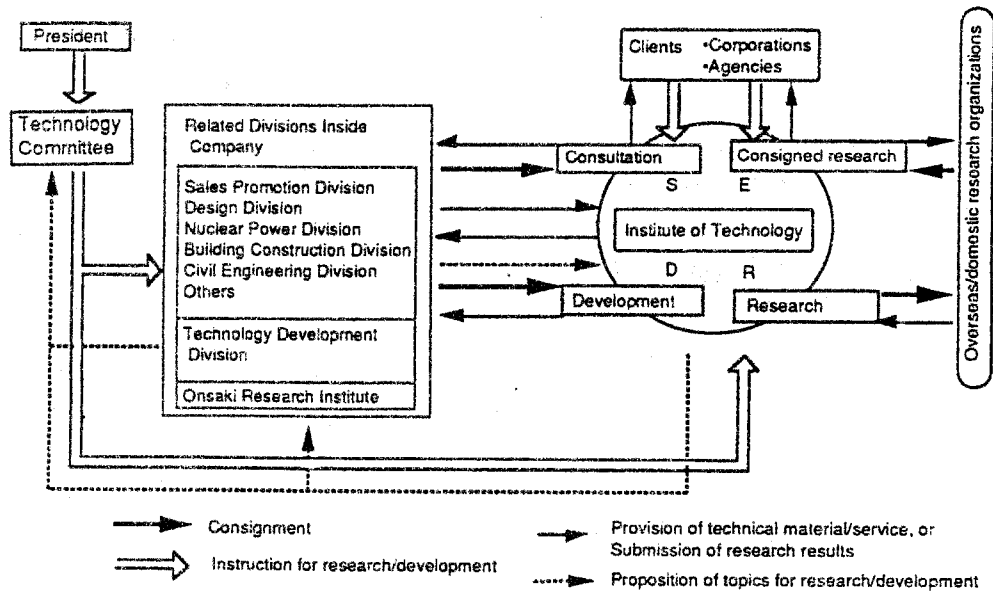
President

Technology Committee

Related Divisions Inside Company

Sales Promotion Division
Design Division
Nuclear Power Division
Building Construction Division
Civil Engineering Division
Others

Technology Development Division

Onsaki Research Institute

Clients •Corporations •Agencies

Consultation

Consigned research

S

E

Institute of Technology

D

R

Development

Research

Overseas/domestic research organizations

Consignment

Instruction for research/development

Provision of technical material/service, or Submission of research results

Proposition of topics for research/development